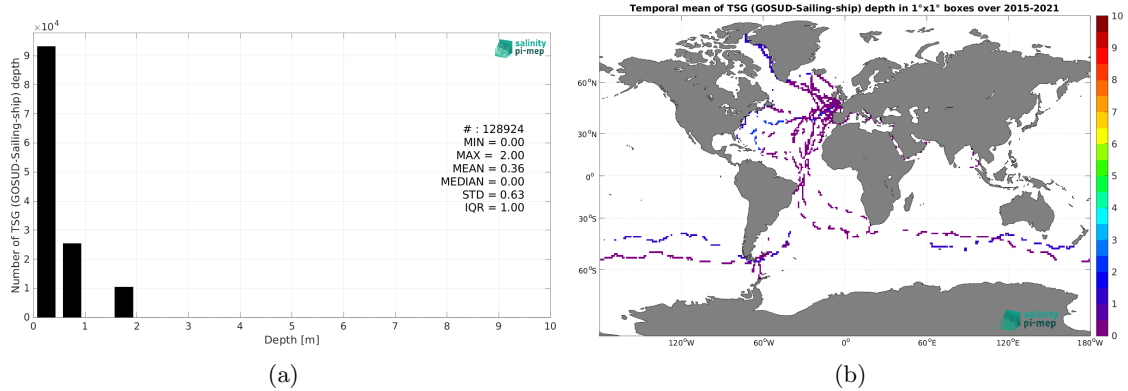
$\times 10^4$

salinity pi-mep

Number of TSG (GOSUD-Sailing-ship) depth

0
1
2
3
4
5
6
7
8
9

# : 128924
MIN = 0.00
MAX = 2.00
MEAN = 0.36
MEDIAN = 0.00
STD = 0.63
IQR = 1.00

0 1 2 3 4 5 6 7 8 9 10

Depth [m]

(a)

Temporal mean of TSG (GOSUD-Sailing-ship) depth in 1°x1° boxes over 2015-2021

60°N
30°N
0°
30°S
60°S

120°W 60°W 0° 60°E 120°E 180°W

salinity pi-mep

10
9
8
7
6
5
4
3
2
1
0

(b)